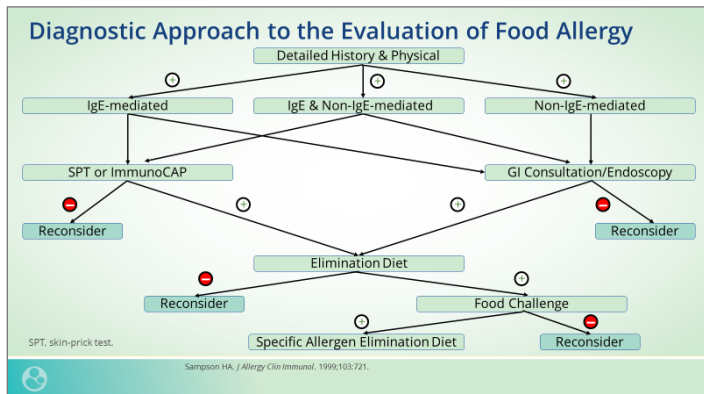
Diagnostic Approach to the Evaluation of Food Allergy

Detailed History & Physical

+ + +

IgE-mediated

IgE & Non-IgE-mediated

Non-IgE-mediated

SPT or ImmunoCAP

GI Consultation/Endoscopy

− + + −

Reconsider

Reconsider

Elimination Diet

− +

Reconsider

Food Challenge

+ −

Specific Allergen Elimination Diet

Reconsider

SPT, skin-prick test.

Sampson HA. *J Allergy Clin Immunol*. 1999;103:721.